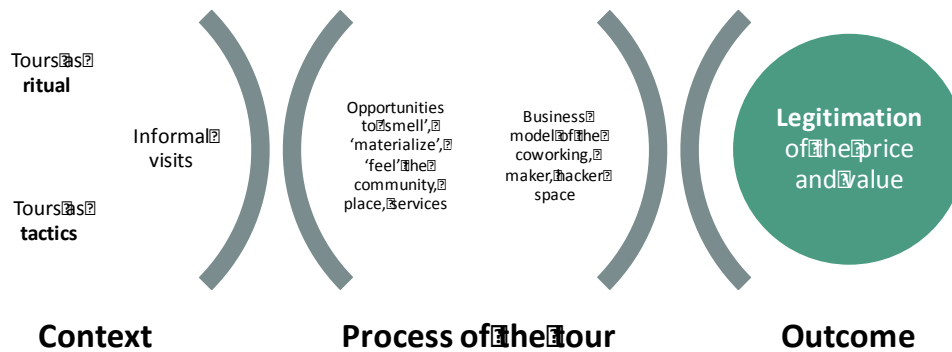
Tours as ritual

Tours as tactics

Informal visits

Opportunities to 'smell', 'materialize', 'feel' the community, place, services

Business model of the coworking, maker, hacker space

Legitimation of the price and value

Context

Process of the tour

Outcome